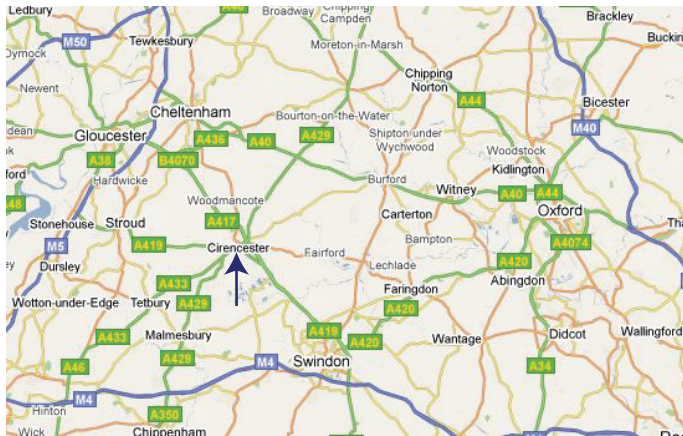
Ledbury
A46
Broadway
Chipping Campden
Brackley
Buckin
Dymock
M50
Tewkesbury
Moreton-in-Marsh
Newent
Chipping Norton
A44
Bicester
Cheltenham
Bourton-on-the-Water
Gloucester
A436
A40
A429
Shipton under Wychwood
M40
dean
A38
B4070
Woodstock
Kidlington
ford
Hardwicke
Burford
Witney
A40
A44
48
Woodmancote
Carterton
Oxford
Tha
Stonehouse
Stroud
A417
Bampton
A4074
M5
A419
Cirencester
Fairford
Dursley
Lechlade
A420
A433
Abingdon
Tetbury
Faringdon
Wotton-under-Edge
A429
A419
A420
Malmesbury
Wantage
Didcot
Wallingford
A433
A420
A46
A429
M4
Swindon
A34
M4
Hinton
A350
Wick
Chippenham
Rea